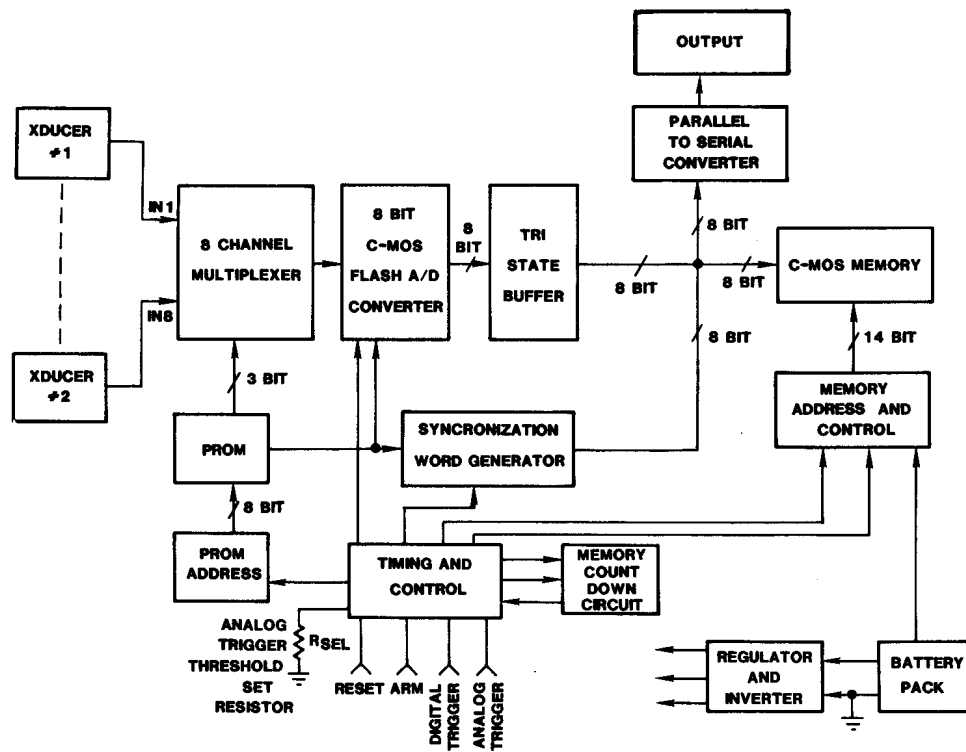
OUTPUT

XDUCER #1

PARALLEL TO SERIAL CONVERTER

IN1

8 CHANNEL MULTIPLEXER

8 BIT C-MOS FLASH A/D CONVERTER

8 BIT

TRI STATE BUFFER

8 BIT

8 BIT

8 BIT

C-MOS MEMORY

IN8

8 BIT

14 BIT

XDUCER #2

3 BIT

MEMORY ADDRESS AND CONTROL

PROM

SYNCRONIZATION WORD GENERATOR

8 BIT

PROM ADDRESS

TIMING AND CONTROL

MEMORY COUNT DOWN CIRCUIT

ANALOG TRIGGER THRESHOLD SET RESISTOR

$R_{SEL}$

RESET

ARM

DIGITAL TRIGGER

ANALOG TRIGGER

REGULATOR AND INVERTER

BATTERY PACK